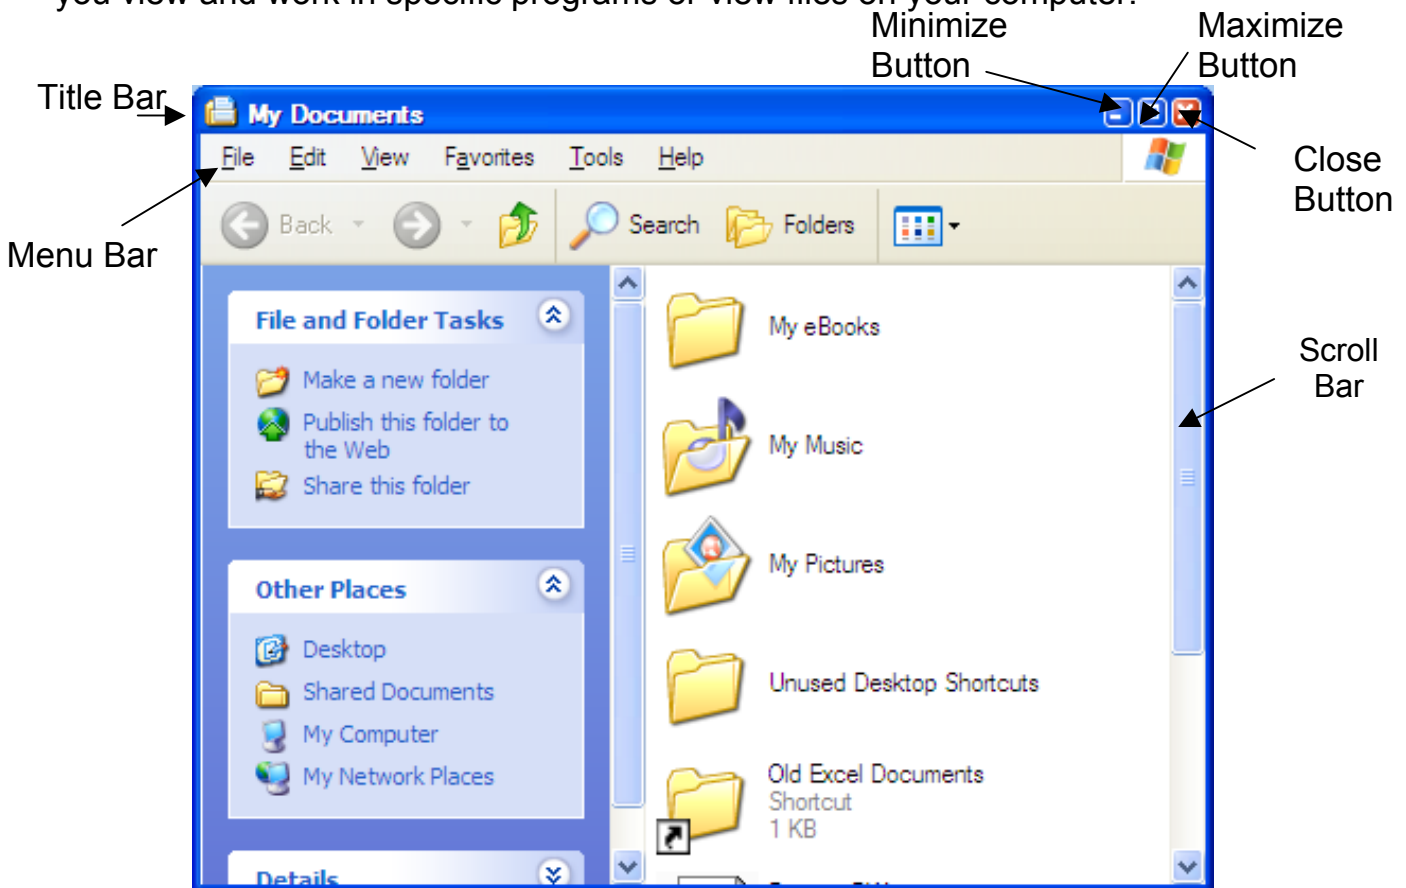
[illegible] you view and work in specific programs or view files on your computer.

Minimize Button

Maximize Button

Title Bar

Close Button

Menu Bar

Scroll Bar

My Documents

File Edit View Favorites Tools Help

Back Search Folders

File and Folder Tasks

Make a new folder

Publish this folder to the Web

Share this folder

Other Places

Desktop

Shared Documents

My Computer

My Network Places

Details

My eBooks

My Music

My Pictures

Unused Desktop Shortcuts

Old Excel Documents
Shortcut
1 KB